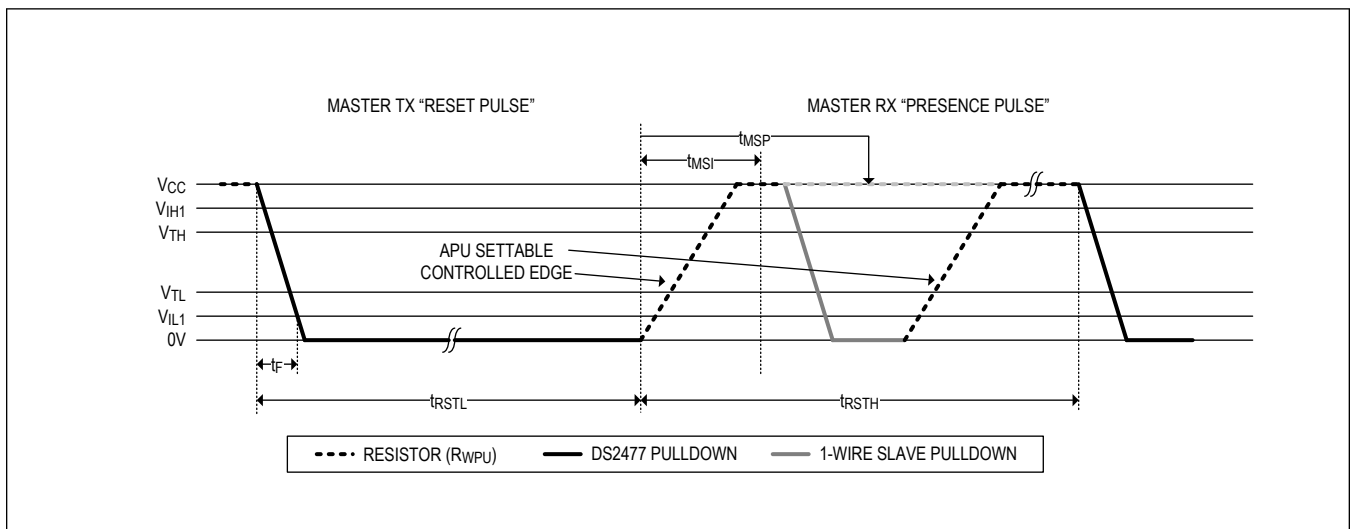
MASTER TX "RESET PULSE"

MASTER RX "PRESENCE PULSE"

$t_{MSP}$

$t_{MSI}$

$V_{CC}$

$V_{IH1}$

$V_{TH}$

APU SETTABLE CONTROLLED EDGE

$V_{TL}$

$V_{IL1}$

0V

$t_F$

$t_{RSTL}$

$t_{RSTH}$

RESISTOR ($R_{WPU}$)

DS2477 PULLDOWN

1-WIRE SLAVE PULLDOWN